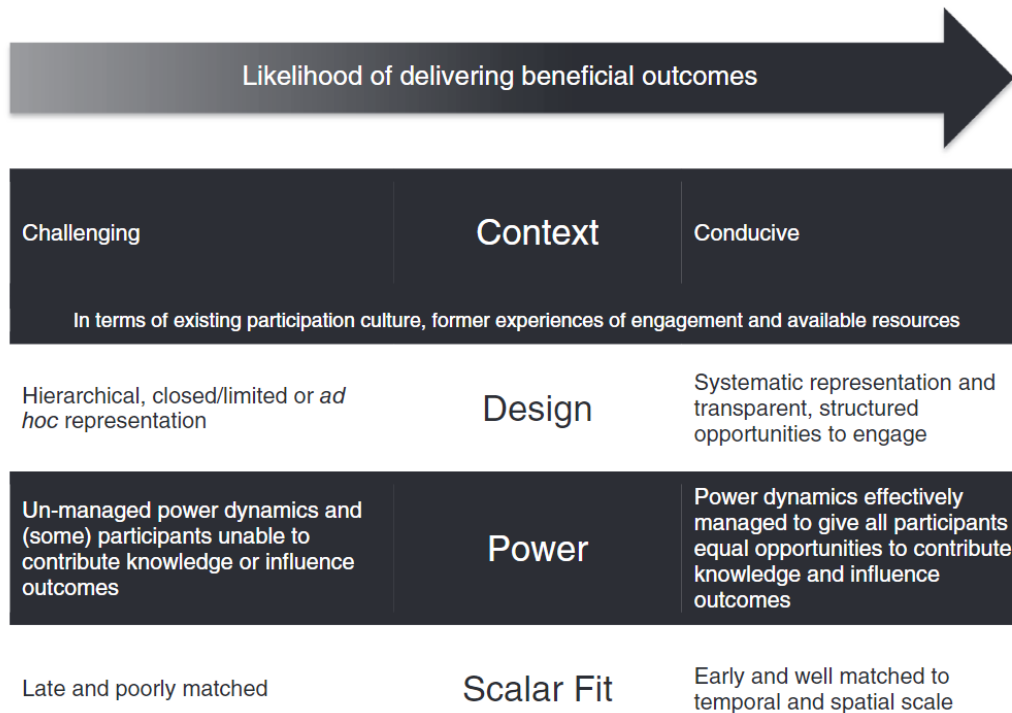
Likelihood of delivering beneficial outcomes

| Challenging | Context | Conducive |
|---|---|---|
| In terms of existing participation culture, former experiences of engagement and available resources | | |
| Hierarchical, closed/limited or *ad hoc* representation | Design | Systematic representation and transparent, structured opportunities to engage |
| Un-managed power dynamics and (some) participants unable to contribute knowledge or influence outcomes | Power | Power dynamics effectively managed to give all participants equal opportunities to contribute knowledge and influence outcomes |
| Late and poorly matched | Scalar Fit | Early and well matched to temporal and spatial scale |